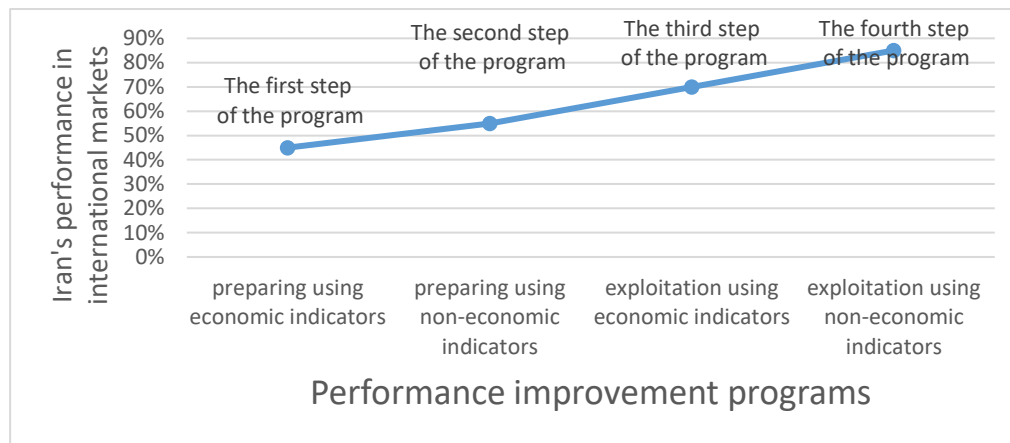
Iran's perfomance in international markets

90%
80%
70%
60%
50%
40%
30%
20%
10%
0%

The first step of the program
The second step of the program
The third step of the program
The fourth step of the program

preparing using economic indicators
preparing using non-economic indicators
exploitation using economic indicators
exploitation using non-economic indicators

Performance improvement programs